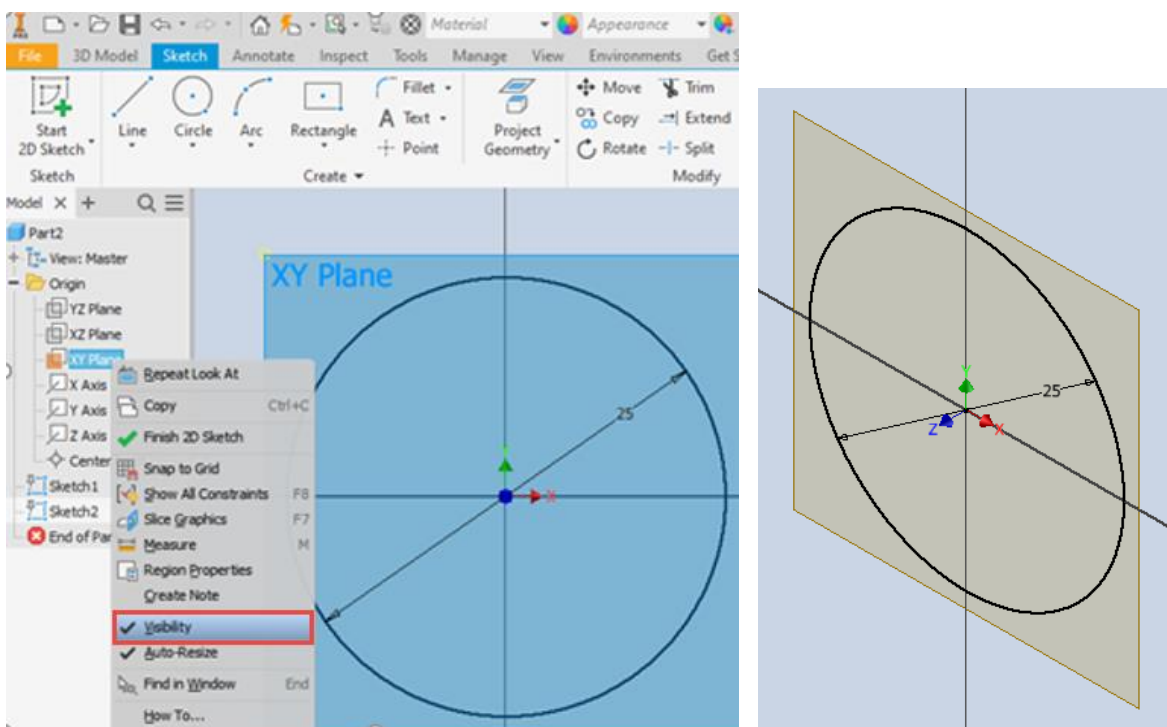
Material
Appearance
File 3D Model Sketch Annotate Inspect Tools Manage View Environments Get S
Start 2D Sketch
Line Circle Arc Rectangle
Fillet
Text
Point
Project Geometry
Move
Copy
Rotate
Trim
Extend
Split
Sketch
Create
Modify
Model
Part2
View: Master
Origin
YZ Plane
XZ Plane
XY Plane
X Axis
Y Axis
Z Axis
Center
Sketch1
Sketch2
End of Par
XY Plane
Repeat Look At
Copy Ctrl+C
Finish 2D Sketch
Snap to Grid
Show All Constraints F8
Slice Graphics F7
Measure M
Region Properties
Create Note
Visibility
Auto-Resize
Find in Window End
How To...
25
Y
X
25
Y
Z
X